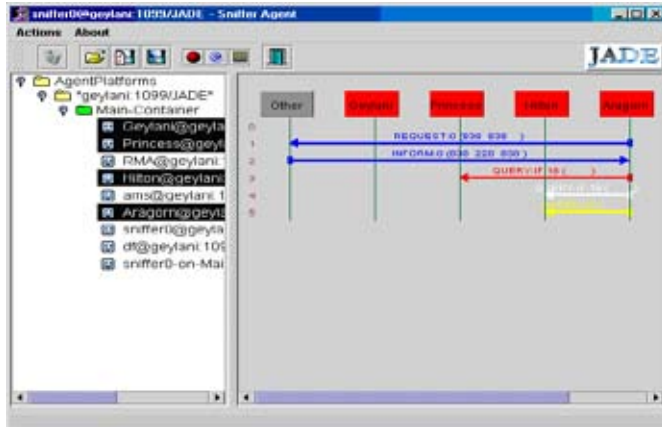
sniffer0@geylani:1099/JADE - Sniffer Agent

Actions About

JADE

AgentPlatforms
"geylani:1099/JADE"
Main-Container
Geylani@geyla
Princess@geyl
RMA@geylani:
Hilton@geylani
ams@geylani:1
Aragorn@geyla
sniffer0@geyla
df@geylani:109
sniffer0-on-Mai

Other
Geylani
Princess
Hilton
Aragorn

0
1
2
3
4
5

REQUEST:0 (930 930 )
INFORM:0 (930 220 930 )
QUERY-IF:18 ( )
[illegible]
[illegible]